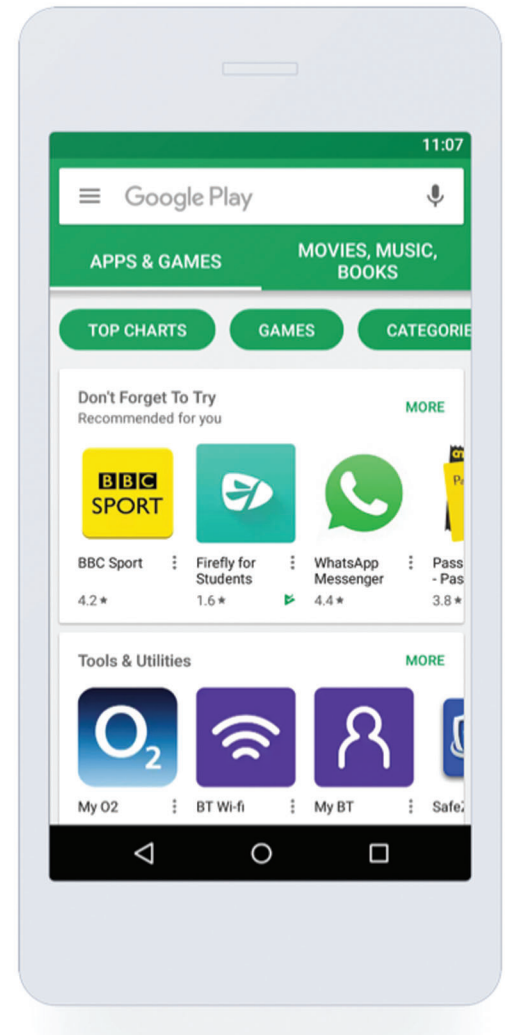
11:07

Google Play

APPS & GAMES

MOVIES, MUSIC, BOOKS

TOP CHARTS

GAMES

CATEGORIE

Don't Forget To Try
Recommended for you

MORE

BBC SPORT

BBC Sport
4.2 ★

Firefly for Students
1.6 ★

WhatsApp Messenger
4.4 ★

Pass - Pas
3.8 ★

Tools & Utilities

MORE

O2

My O2

BT Wi-fi

My BT

Safe